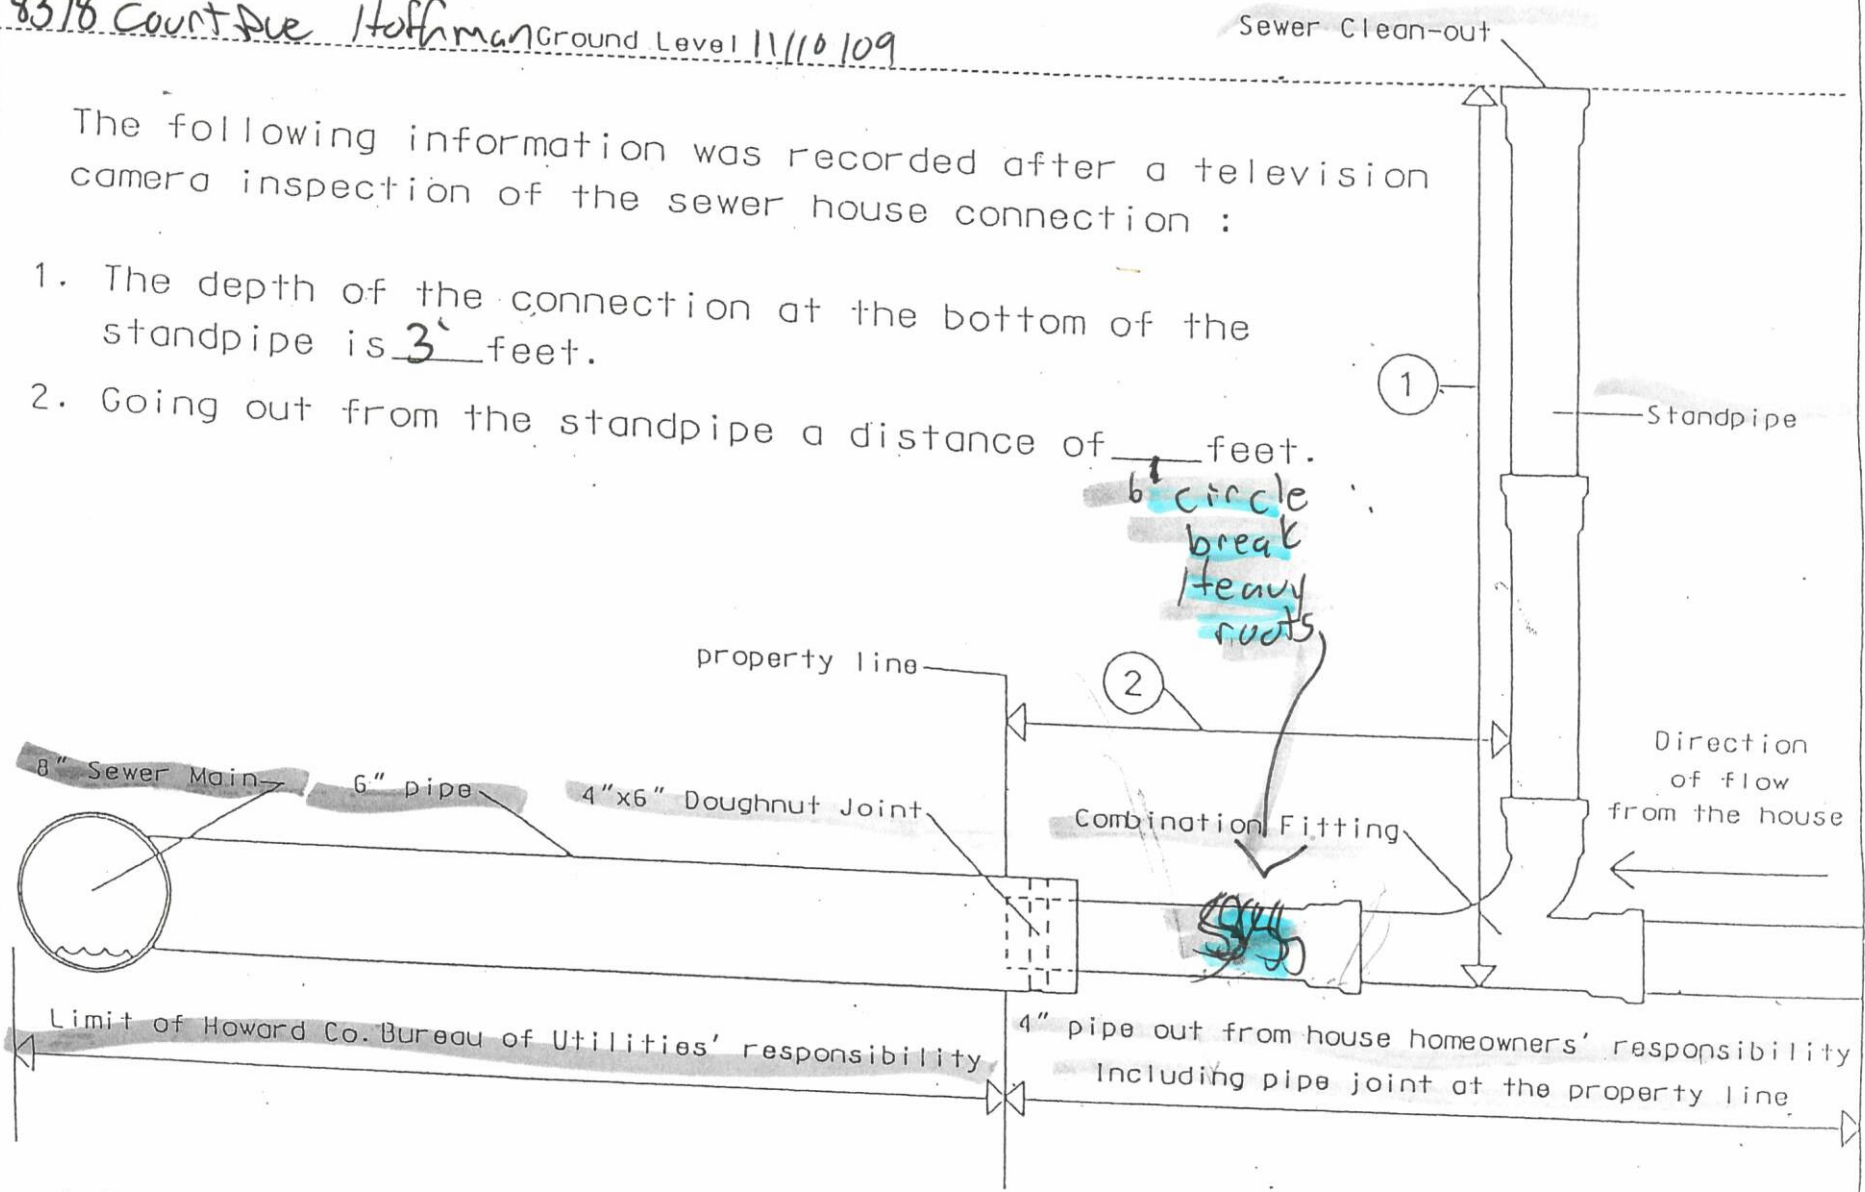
8318 Court Ave Hoffman Ground Level 11/10/09

Sewer Clean-out

The following information was recorded after a television camera inspection of the sewer house connection :

1. The depth of the connection at the bottom of the standpipe is 3' feet.

2. Going out from the standpipe a distance of ___ feet.
6' circle break Heavy roots

1

Standpipe

2

property line

Direction of flow from the house

8" Sewer Main

6" pipe

4"x6" Doughnut Joint

Combination Fitting

Limit of Howard Co. Bureau of Utilities' responsibility

4" pipe out from house homeowners' responsibility Including pipe joint at the property line